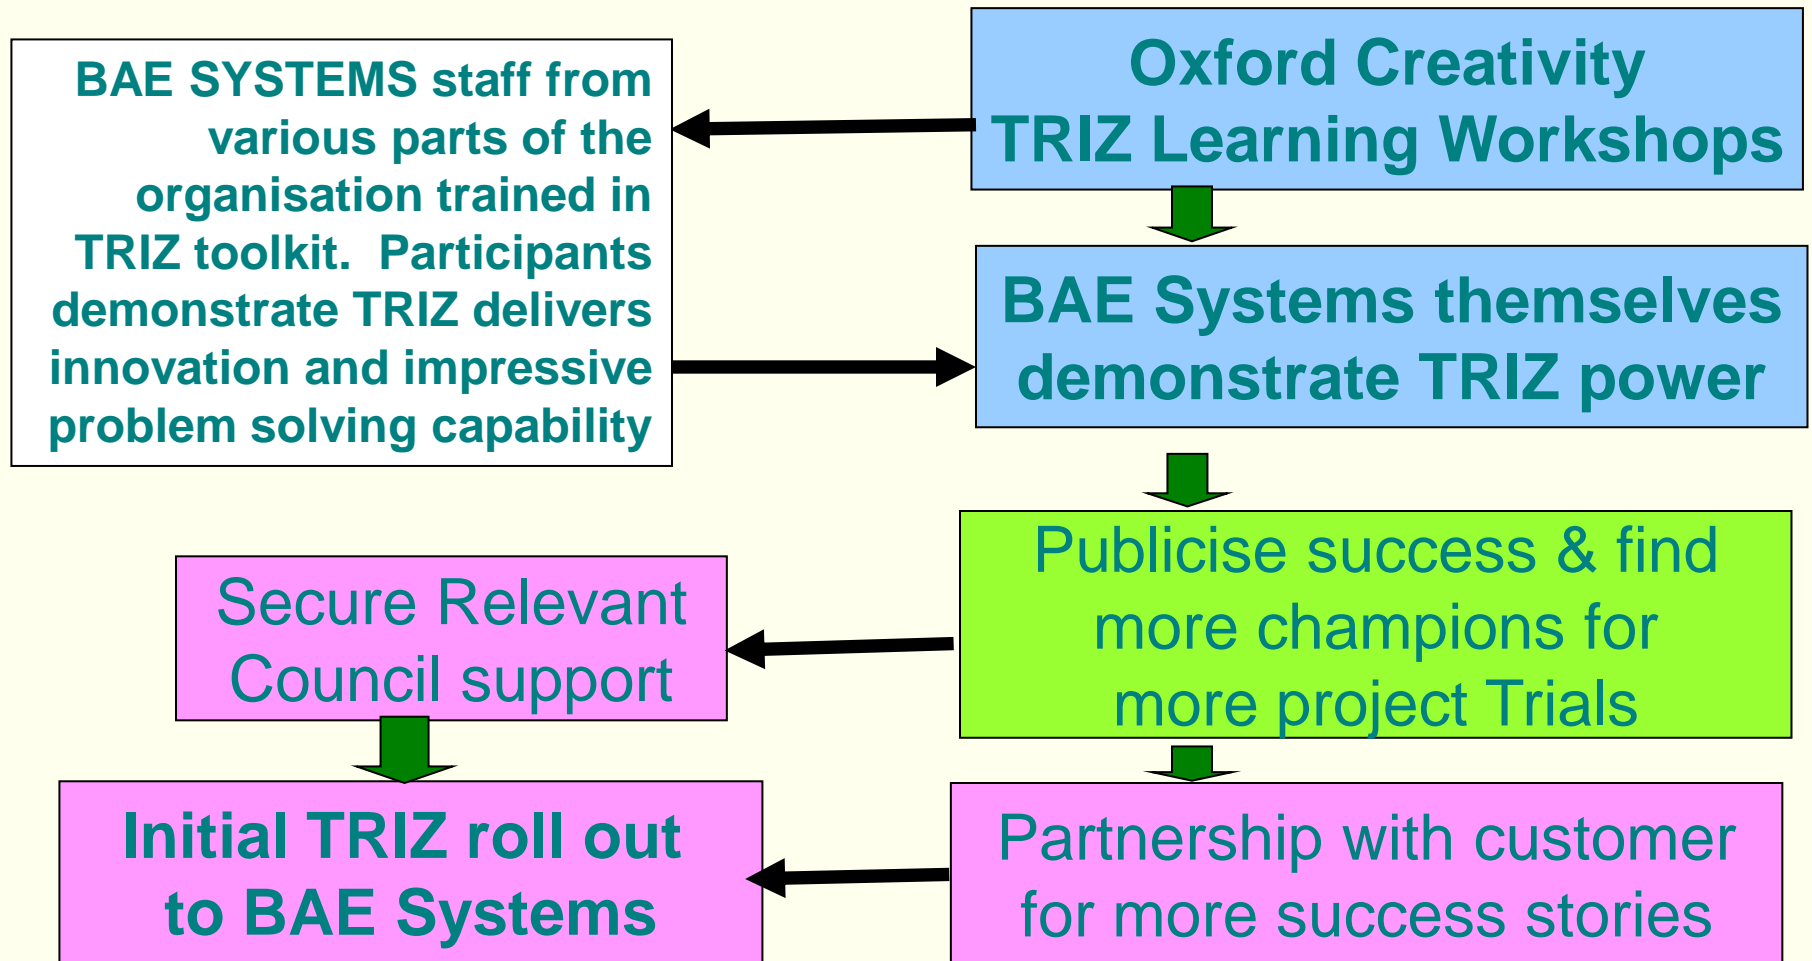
Oxford Creativity TRIZ Learning Workshops

BAE SYSTEMS staff from various parts of the organisation trained in TRIZ toolkit. Participants demonstrate TRIZ delivers innovation and impressive problem solving capability

BAE Systems themselves demonstrate TRIZ power

Publicise success & find more champions for more project Trials

Secure Relevant Council support

Initial TRIZ roll out to BAE Systems

Partnership with customer for more success stories